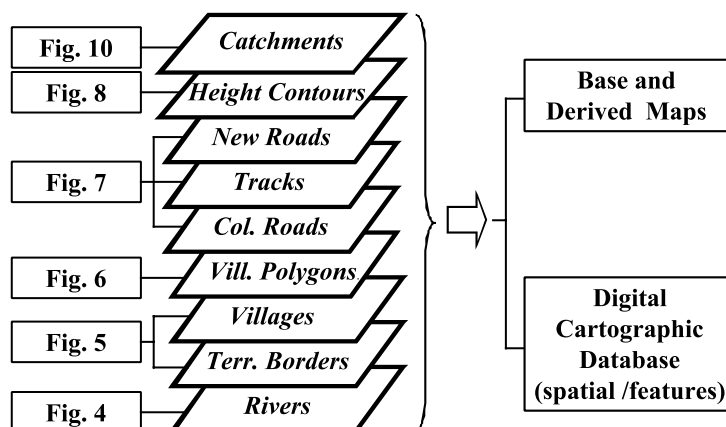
Fig. 10

Catchments

Fig. 8

Height Contours

New Roads

Fig. 7

Tracks

Col. Roads

Fig. 6

Vill. Polygons

Villages

Fig. 5

Terr. Borders

Fig. 4

Rivers

Base and Derived Maps

Digital Cartographic Database (spatial /features)